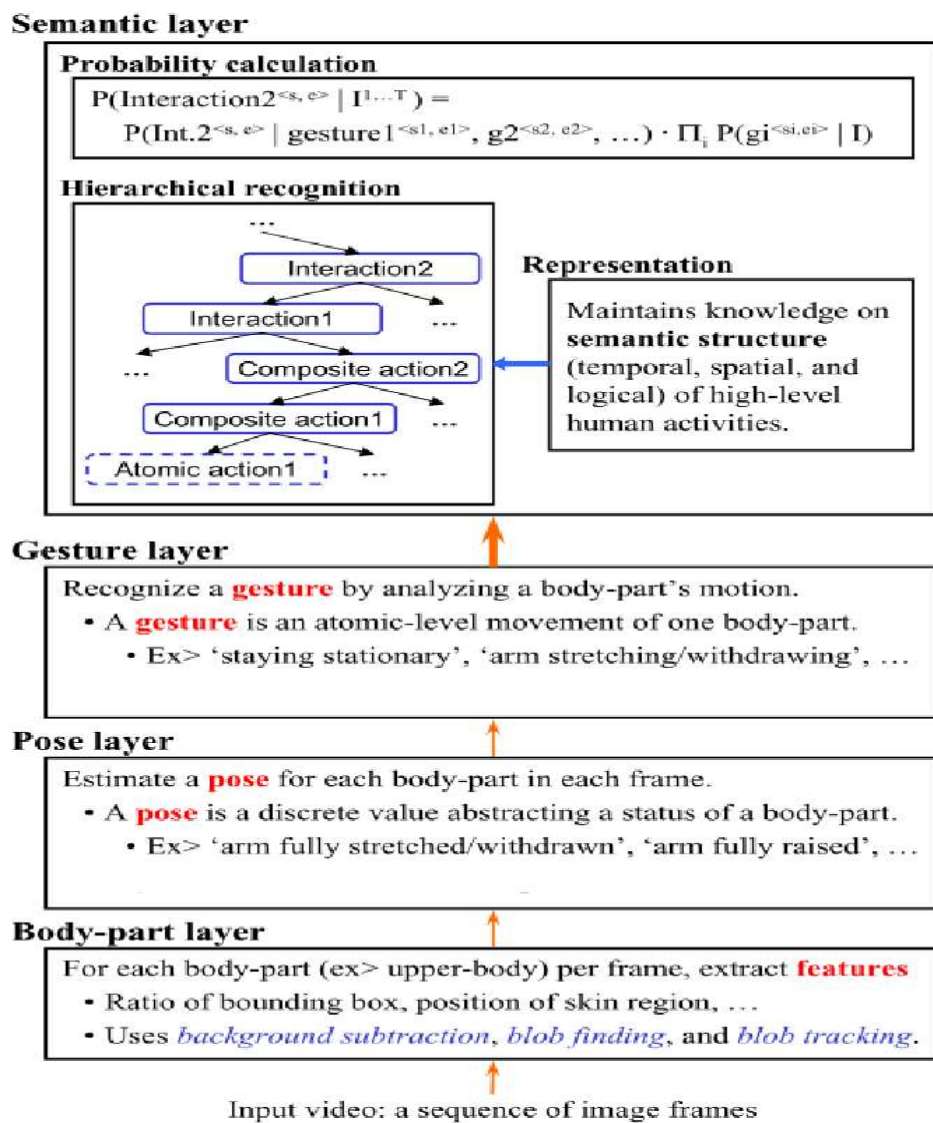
Semantic layer

Probability calculation

P(Interaction$2^{<s, e>}$ | $I^{1...T}$) = P(Int.$2^{<s, e>}$ | gesture$1^{<s1, e1>}$, g$2^{<s2, e2>}$, ...) · $\Pi_i$ P(g$i^{<si,ei>}$ | I)

Hierarchical recognition

...

Interaction2

Interaction1

...

...

Composite action2

Composite action1

...

Atomic action1

...

Representation

Maintains knowledge on semantic structure (temporal, spatial, and logical) of high-level human activities.

Gesture layer

Recognize a gesture by analyzing a body-part's motion.
• A gesture is an atomic-level movement of one body-part.
• Ex> 'staying stationary', 'arm stretching/withdrawing', ...

Pose layer

Estimate a pose for each body-part in each frame.
• A pose is a discrete value abstracting a status of a body-part.
• Ex> 'arm fully stretched/withdrawn', 'arm fully raised', ...

Body-part layer

For each body-part (ex> upper-body) per frame, extract features
• Ratio of bounding box, position of skin region, ...
• Uses background subtraction, blob finding, and blob tracking.

Input video: a sequence of image frames